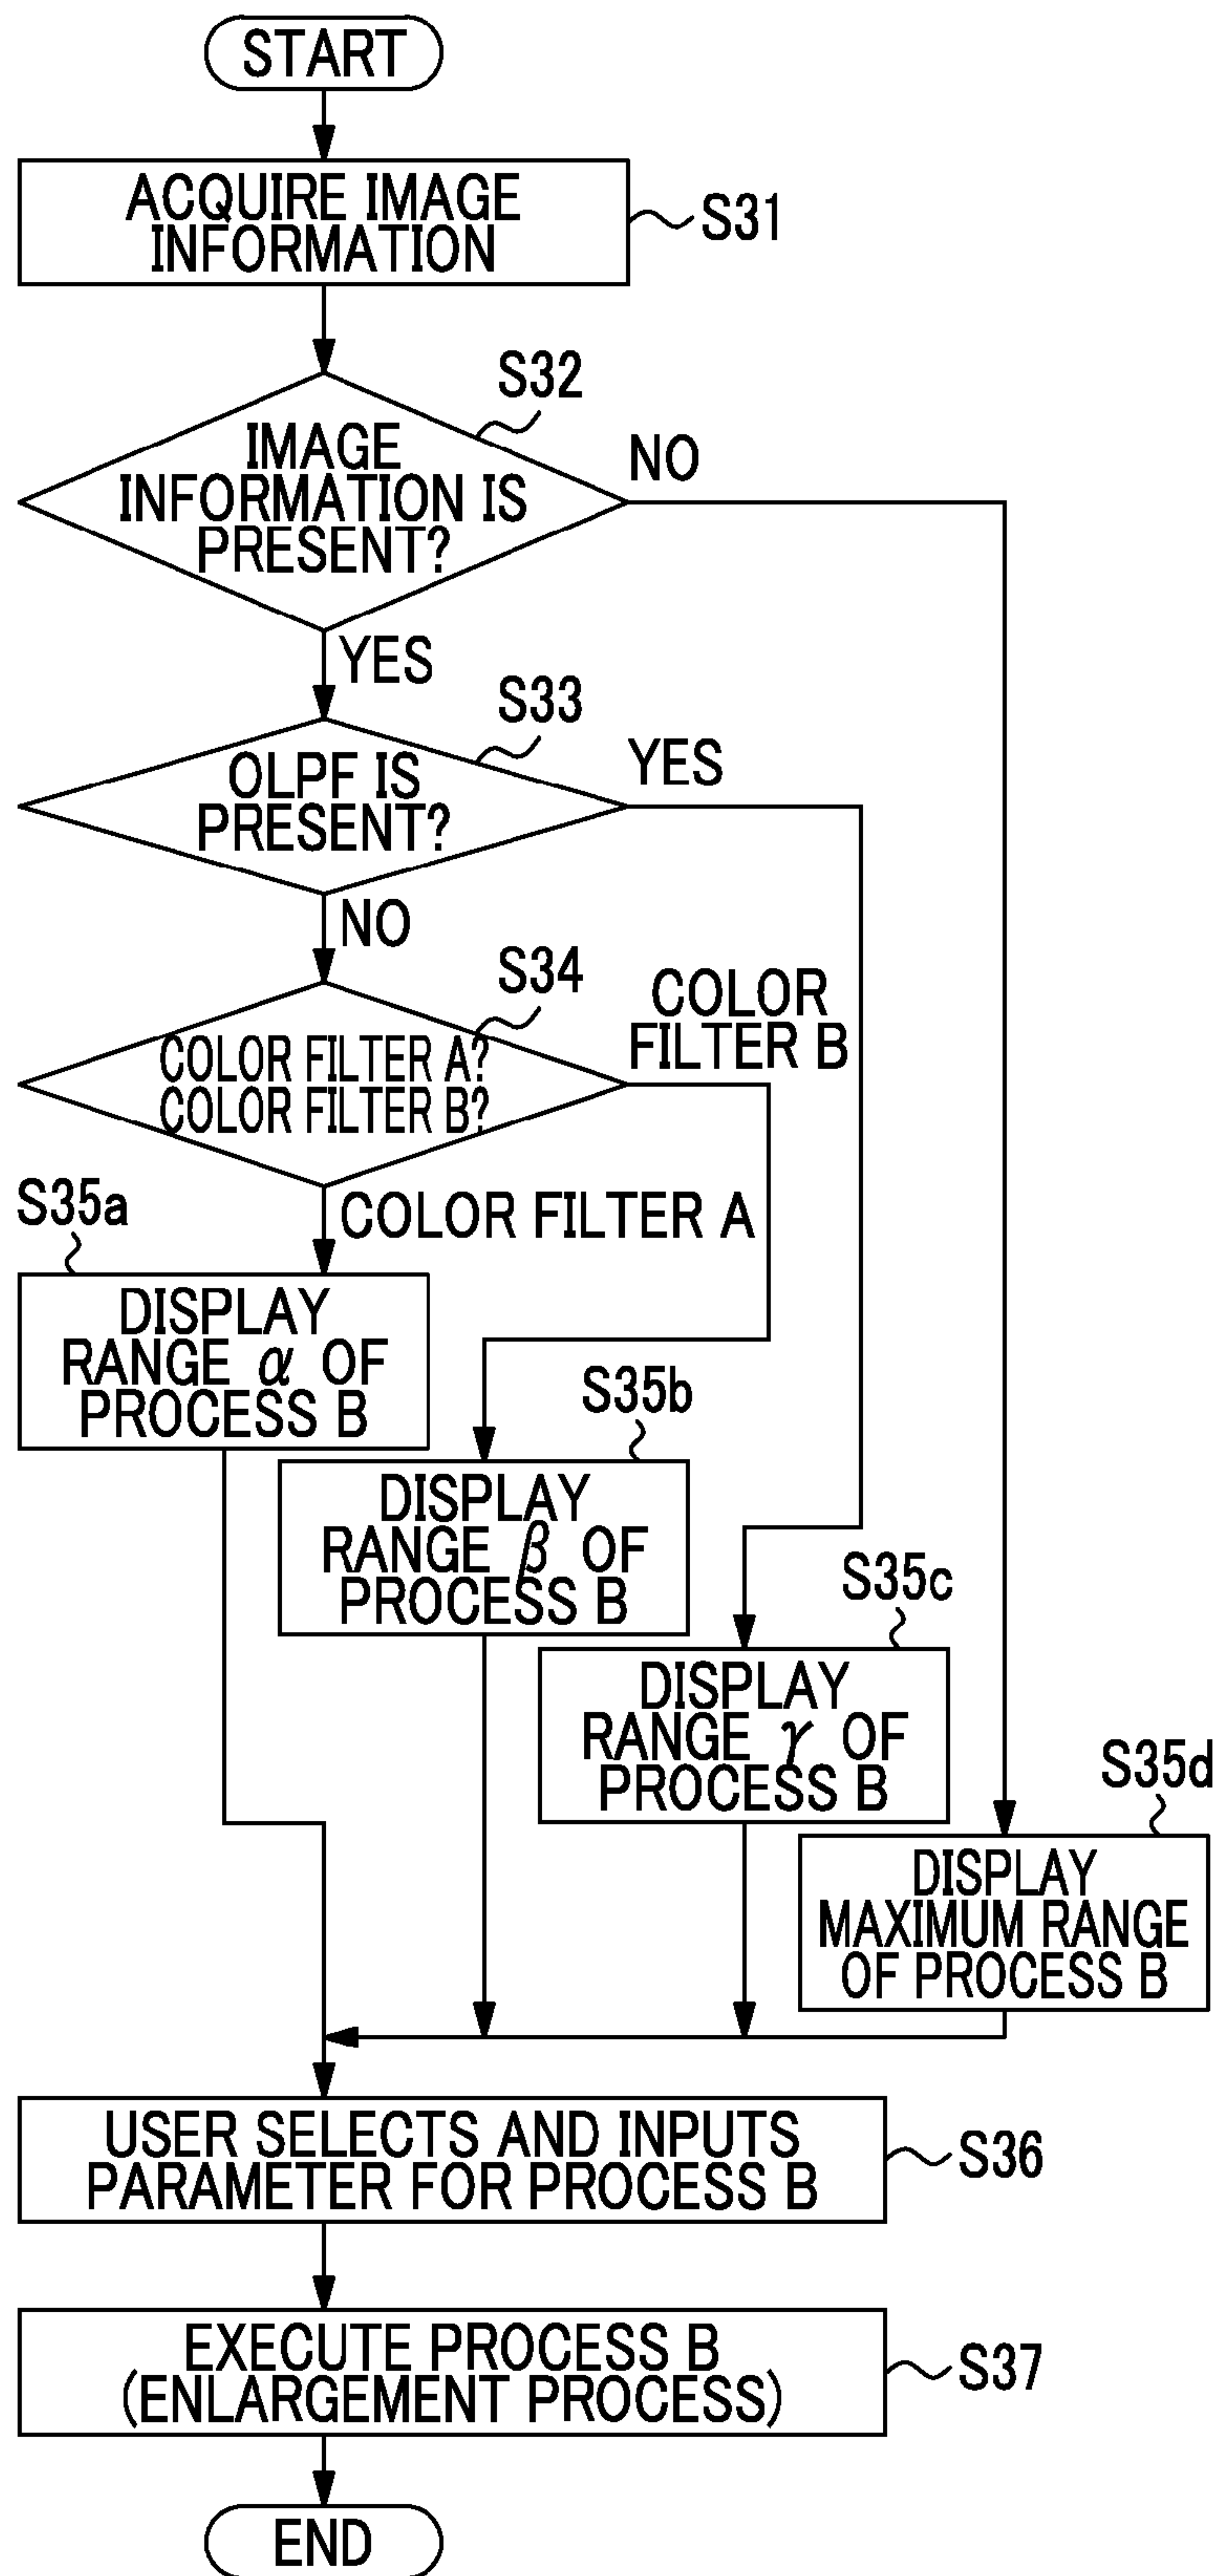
START

ACQUIRE IMAGE INFORMATION

S31

S32

IMAGE INFORMATION IS PRESENT?

NO

YES

S33

OLPF IS PRESENT?

YES

NO

S34

COLOR FILTER A? COLOR FILTER B?

COLOR FILTER B

S35a

COLOR FILTER A

DISPLAY RANGE $\alpha$ OF PROCESS B

S35b

DISPLAY RANGE $\beta$ OF PROCESS B

S35c

DISPLAY RANGE $\gamma$ OF PROCESS B

S35d

DISPLAY MAXIMUM RANGE OF PROCESS B

USER SELECTS AND INPUTS PARAMETER FOR PROCESS B

S36

EXECUTE PROCESS B (ENLARGEMENT PROCESS)

S37

END